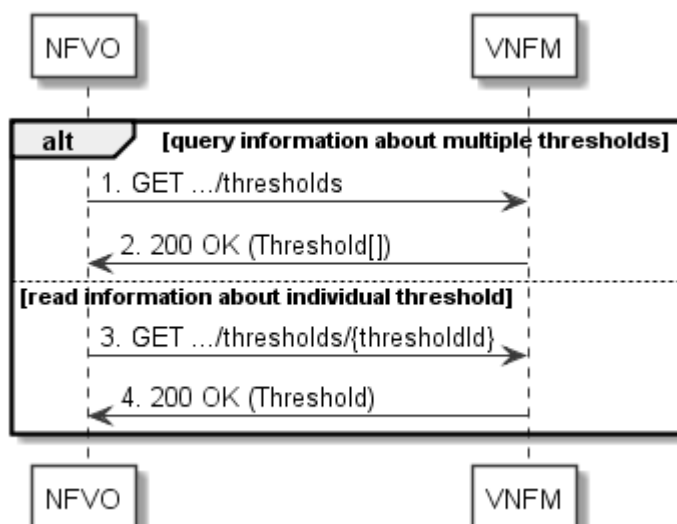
NFVO

VNFM

alt

[query information about multiple thresholds]

1. GET .../thresholds

2. 200 OK (Threshold[])

[read information about individual threshold]

3. GET .../thresholds/{thresholdId}

4. 200 OK (Threshold)

NFVO

VNFM